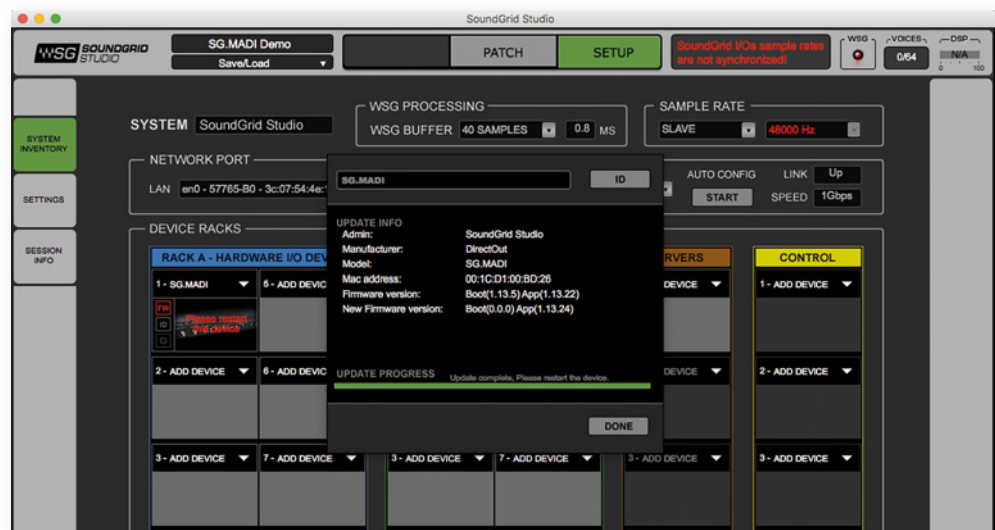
SoundGrid Studio

WSG SOUNDGRID STUDIO

SG.MADI Demo
Save/Load

PATCH
SETUP

SoundGrid I/Os sample rates are not synchronized!

WSG
VOICES
0/64
DSP
N/A
0 100

SYSTEM INVENTORY
SETTINGS
SESSION INFO

SYSTEM SoundGrid Studio

WSG PROCESSING
WSG BUFFER 40 SAMPLES 0.8 MS

SAMPLE RATE
SLAVE 48000 Hz

NETWORK PORT
LAN en0 - 57765-B0 - 3c:07:54:4e:

AUTO CONFIG
START
LINK Up
SPEED 1Gbps

DEVICE RACKS

RACK A - HARDWARE I/O DEV

1 - SG.MADI
FW
ID
Please restart this device
5 - ADD DEVIC
2 - ADD DEVICE
6 - ADD DEVIC
3 - ADD DEVICE
7 - ADD DEVICE
3 - ADD DEVICE
7 - ADD DEVICE

RVERS
DEVICE
DEVICE
3 - ADD DEVICE

CONTROL
1 - ADD DEVICE
2 - ADD DEVICE
3 - ADD DEVICE

SG.MADI
ID

UPDATE INFO
Admin: SoundGrid Studio
Manufacturer: DirectOut
Model: SG.MADI
Mac address: 00:1C:D1:00:BD:26
Firmware version: Boot(1.13.5) App(1.13.22)
New Firmware version: Boot(0.0.0) App(1.13.24)

UPDATE PROGRESS Update complete, Please restart the device.

DONE